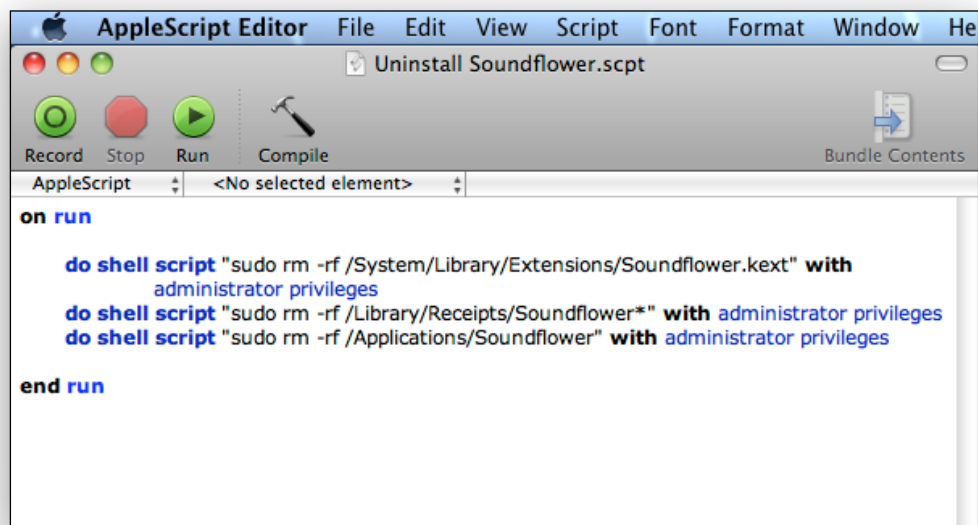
AppleScript Editor File Edit View Script Font Format Window He

Uninstall Soundflower.scpt

Record Stop Run Compile Bundle Contents

AppleScript <No selected element>

on run

do shell script "sudo rm -rf /System/Library/Extensions/Soundflower.kext" with administrator privileges
do shell script "sudo rm -rf /Library/Receipts/Soundflower*" with administrator privileges
do shell script "sudo rm -rf /Applications/Soundflower" with administrator privileges

end run